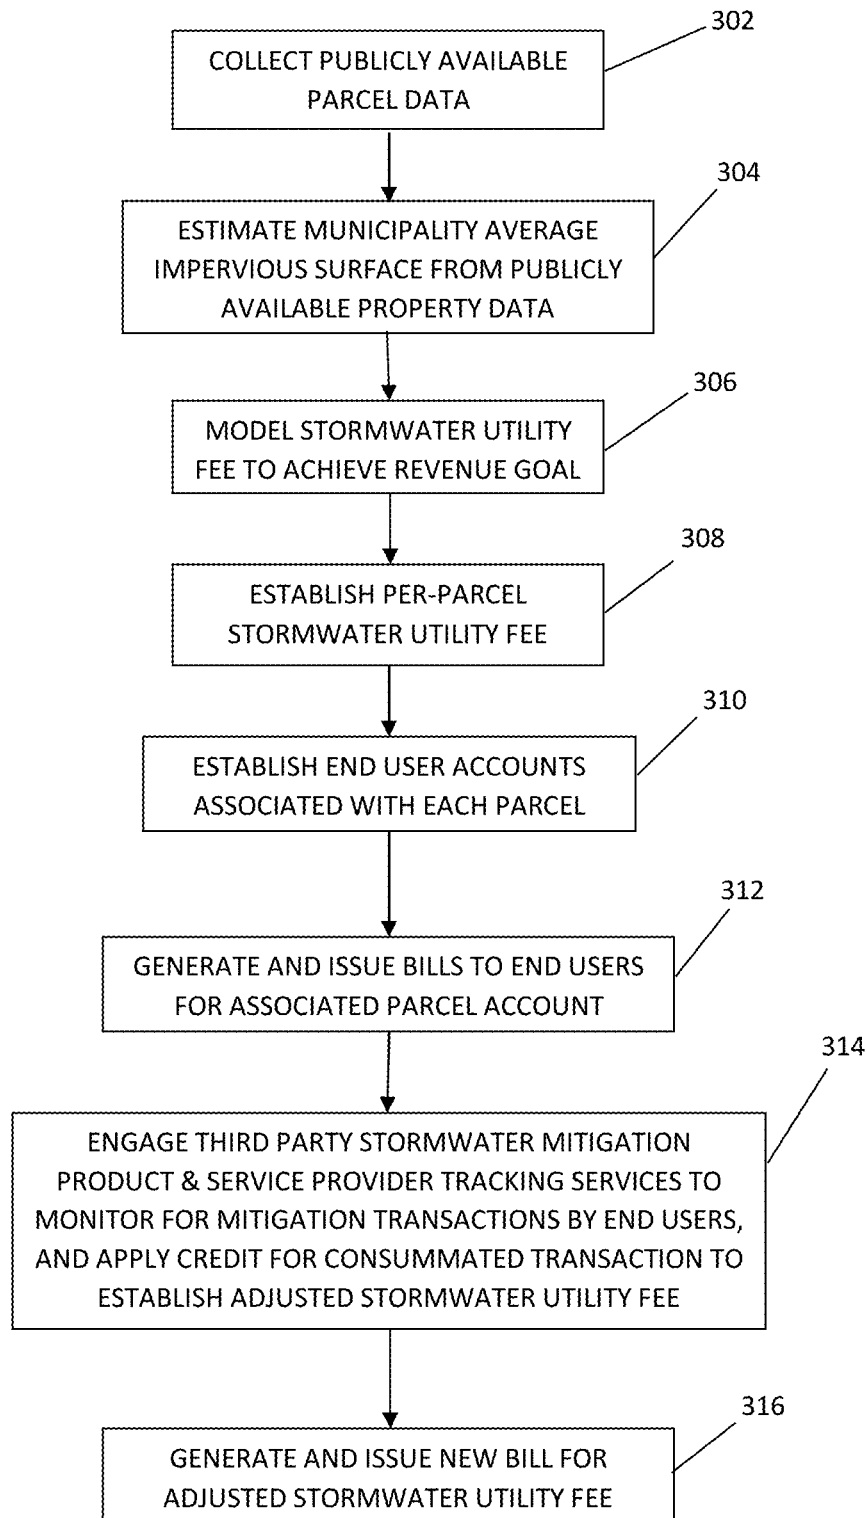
302
COLLECT PUBLICLY AVAILABLE PARCEL DATA

304
ESTIMATE MUNICIPALITY AVERAGE IMPERVIOUS SURFACE FROM PUBLICLY AVAILABLE PROPERTY DATA

306
MODEL STORMWATER UTILITY FEE TO ACHIEVE REVENUE GOAL

308
ESTABLISH PER-PARCEL STORMWATER UTILITY FEE

310
ESTABLISH END USER ACCOUNTS ASSOCIATED WITH EACH PARCEL

312
GENERATE AND ISSUE BILLS TO END USERS FOR ASSOCIATED PARCEL ACCOUNT

314
ENGAGE THIRD PARTY STORMWATER MITIGATION PRODUCT & SERVICE PROVIDER TRACKING SERVICES TO MONITOR FOR MITIGATION TRANSACTIONS BY END USERS, AND APPLY CREDIT FOR CONSUMMATED TRANSACTION TO ESTABLISH ADJUSTED STORMWATER UTILITY FEE

316
GENERATE AND ISSUE NEW BILL FOR ADJUSTED STORMWATER UTILITY FEE